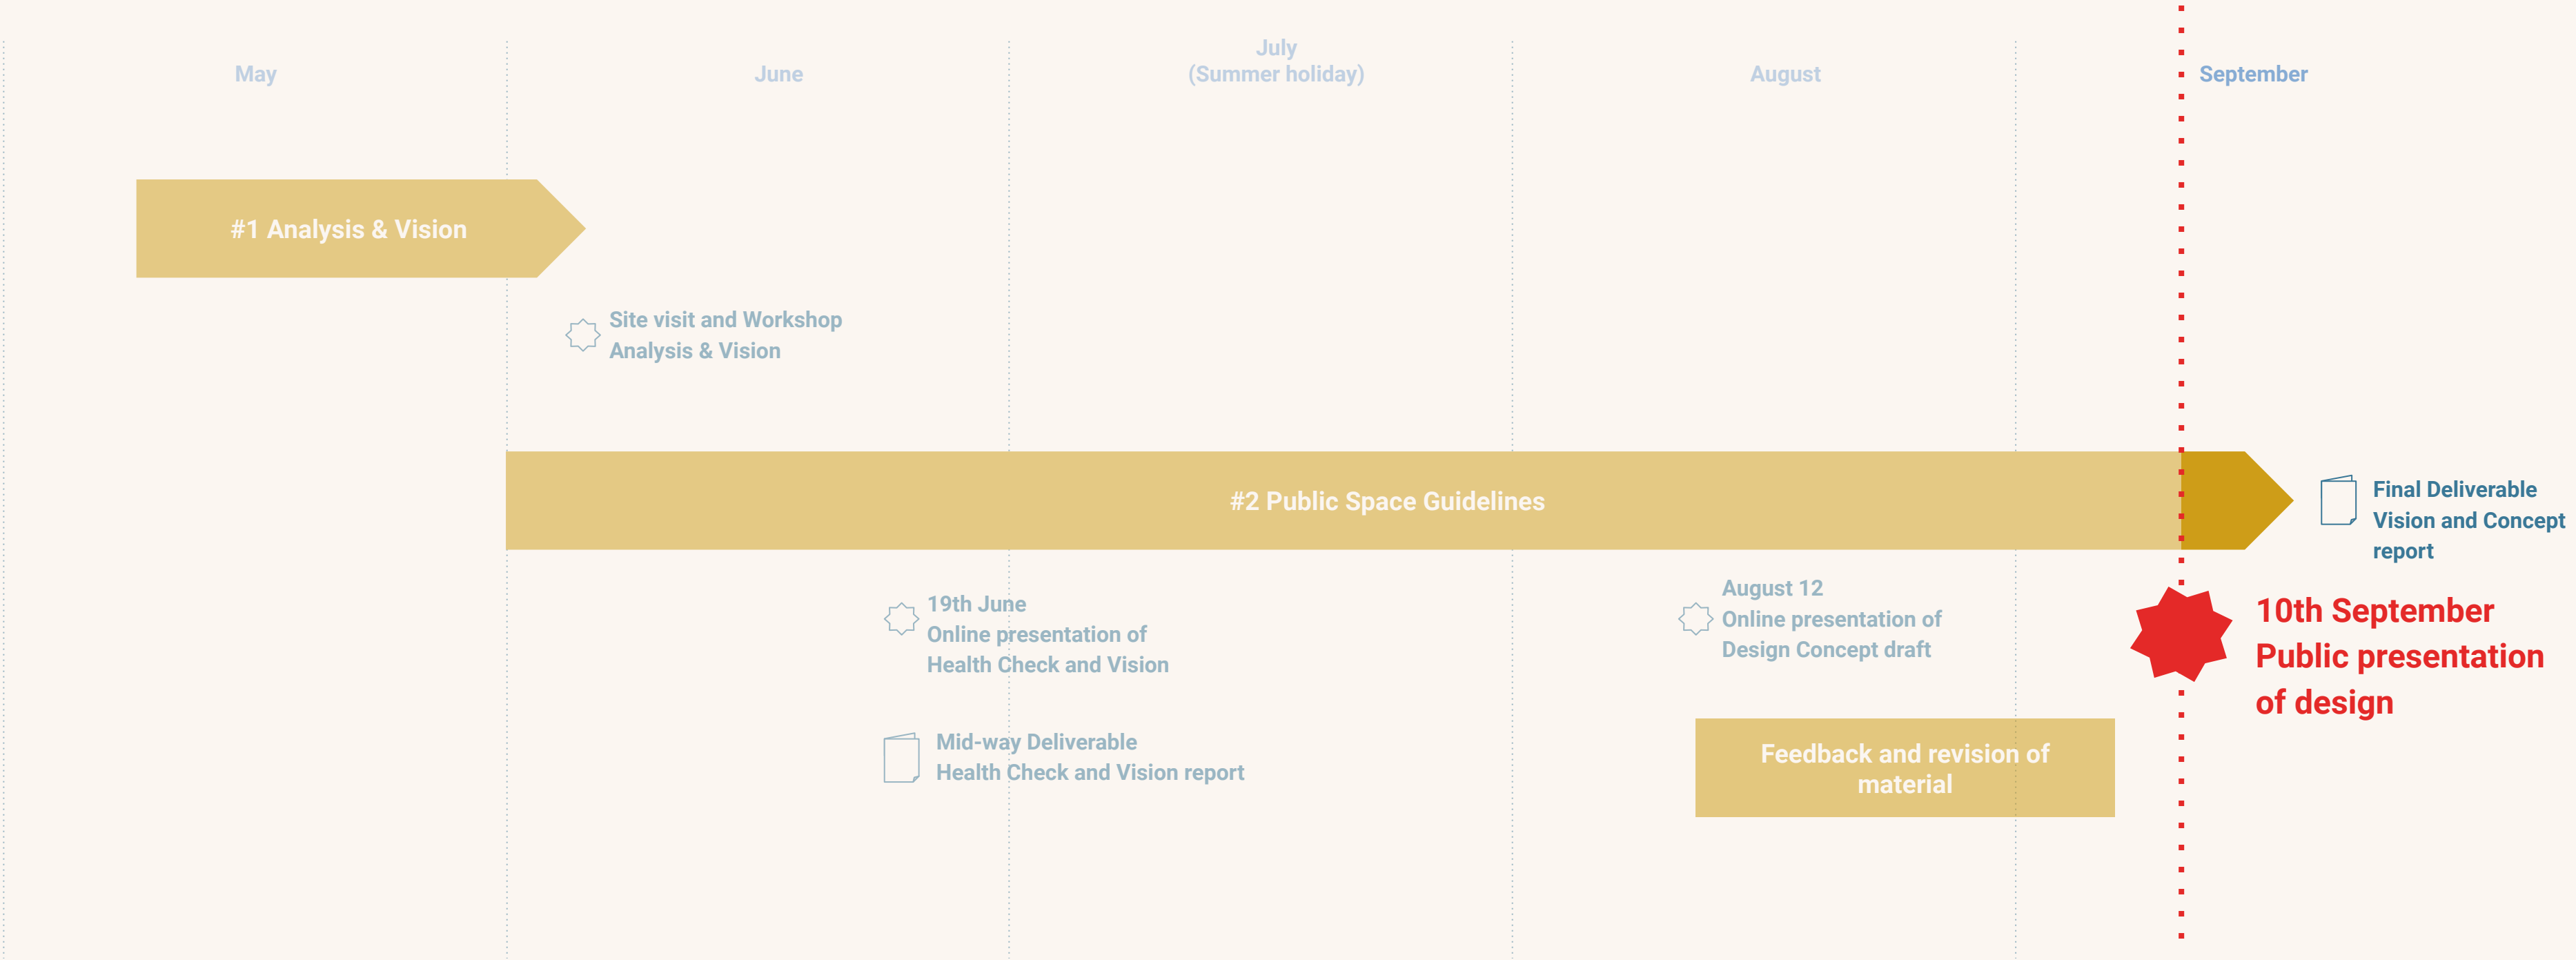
May

June

July
(Summer holiday)

August

September

#1 Analysis & Vision

Site visit and Workshop
Analysis & Vision

#2 Public Space Guidelines

Final Deliverable
Vision and Concept report

19th June
Online presentation of
Health Check and Vision

Mid-way Deliverable
Health Check and Vision report

August 12
Online presentation of
Design Concept draft

Feedback and revision of material

10th September
Public presentation of design